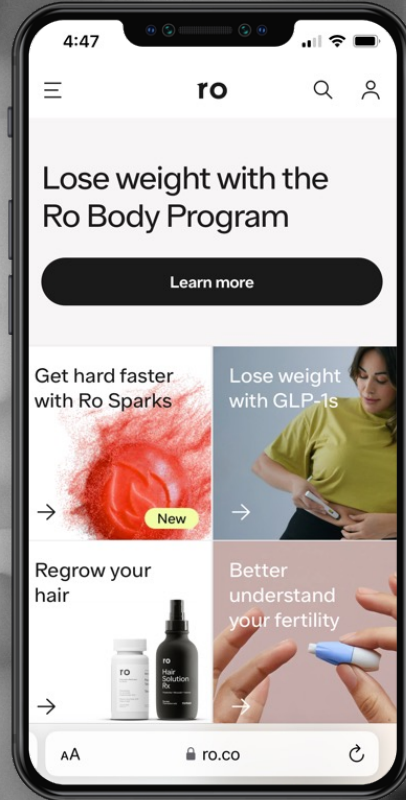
4:47

ro

Lose weight with the Ro Body Program

Learn more

Get hard faster with Ro Sparks

New

Lose weight with GLP-1s

Regrow your hair

ro

ro
Hair Solution Rx

Better understand your fertility

AA

ro.co